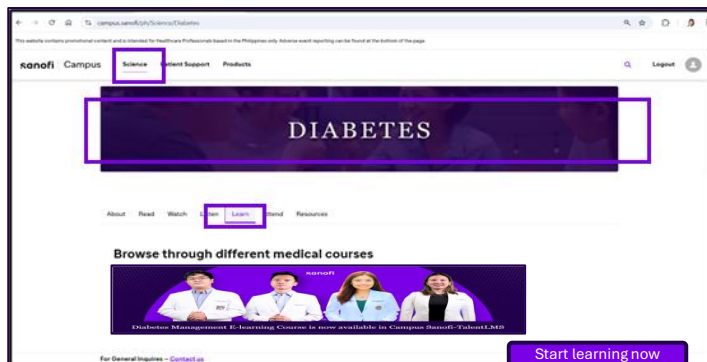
campus.sanofi/ph/Science/Diabetes

This website contains promotional content and is intended for Healthcare Professionals based in the Philippines only. Adverse event reporting can be found at the bottom of the page

sanofi Campus Science Patient Support Products Logout

DIABETES

About Read Watch Listen Learn Attend Resources

Browse through different medical courses

sanofi

Diabetes Management E-learning Course is now available in Campus Sanofi-TalentLMS

For General Inquires – Contact us

Start learning now